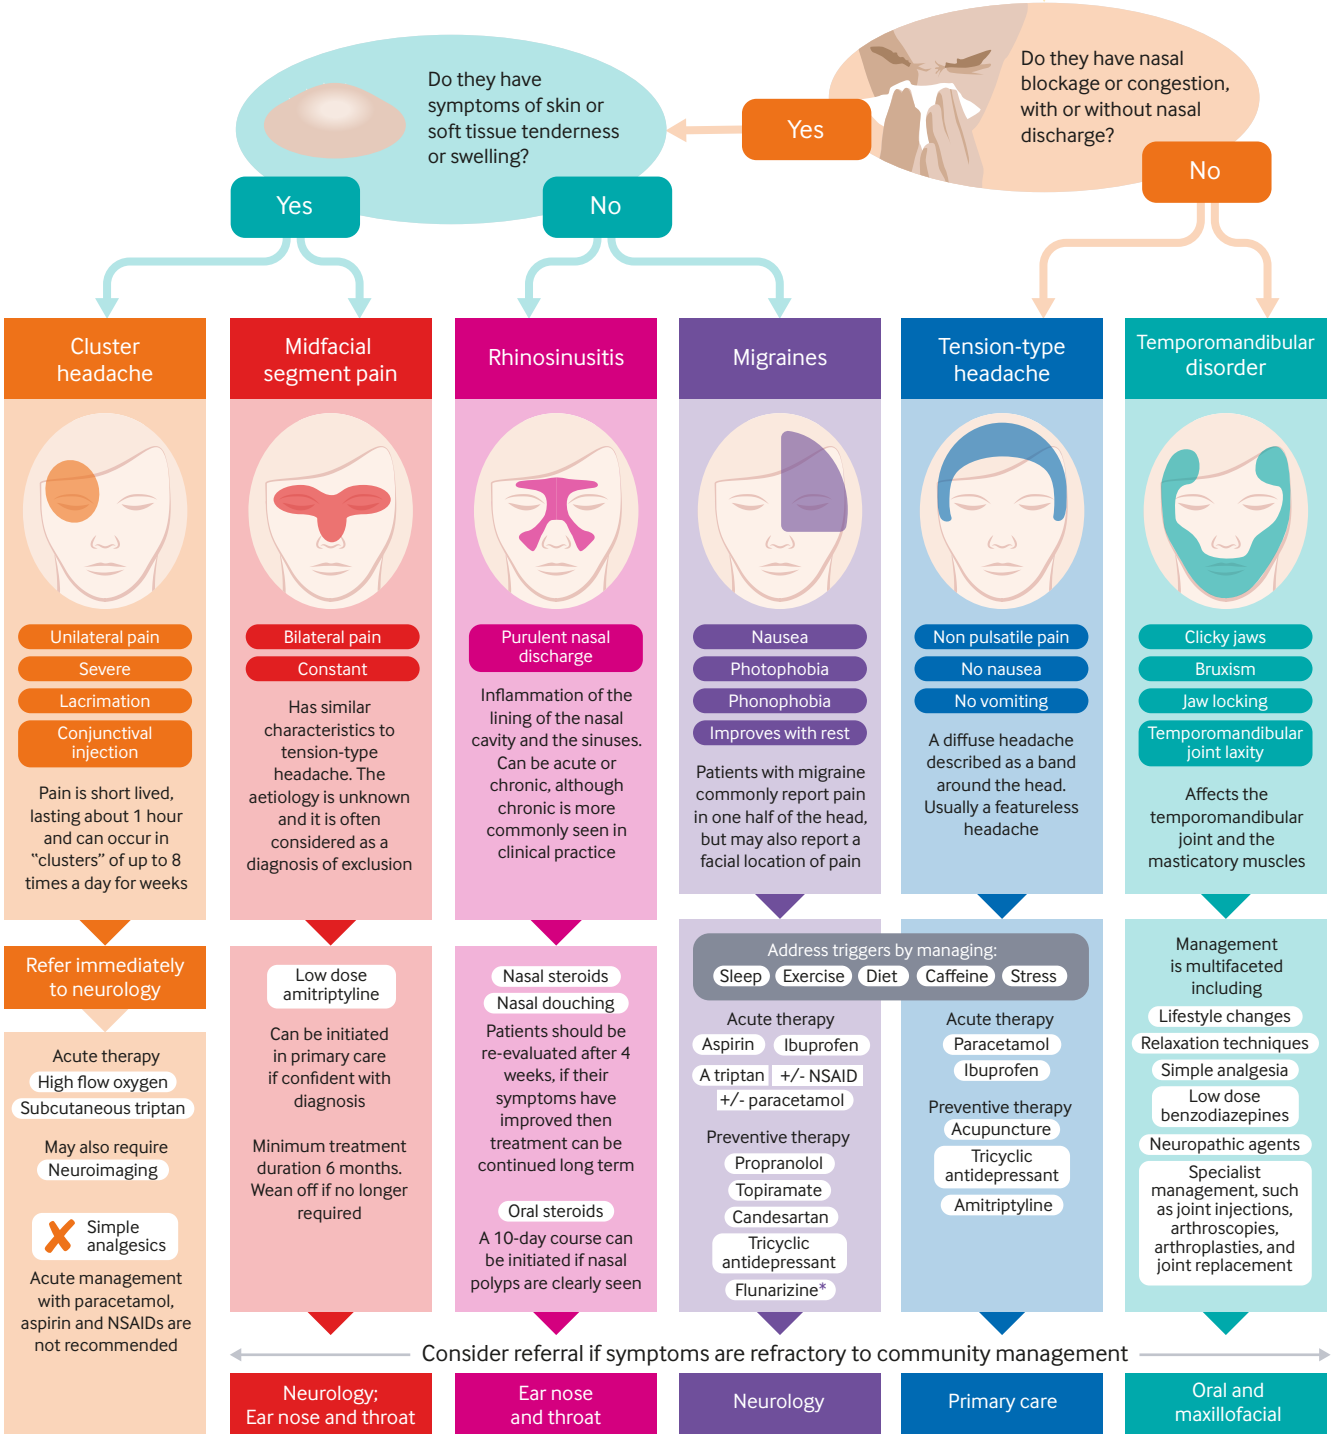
Do they have symptoms of skin or soft tissue tenderness or swelling?

Yes

No

Yes

Do they have nasal blockage or congestion, with or without nasal discharge?

No

Cluster headache

Unilateral pain
Severe
Lacrimation
Conjunctival injection

Pain is short lived, lasting about 1 hour and can occur in "clusters" of up to 8 times a day for weeks

Refer immediately to neurology

Acute therapy
High flow oxygen
Subcutaneous triptan

May also require
Neuroimaging

Simple analgesics

Acute management with paracetamol, aspirin and NSAIDs are not recommended

Midfacial segment pain

Bilateral pain
Constant

Has similar characteristics to tension-type headache. The aetiology is unknown and it is often considered as a diagnosis of exclusion

Low dose amitriptyline

Can be initiated in primary care if confident with diagnosis

Minimum treatment duration 6 months. Wean off if no longer required

Rhinosinusitis

Purulent nasal discharge

Inflammation of the lining of the nasal cavity and the sinuses. Can be acute or chronic, although chronic is more commonly seen in clinical practice

Nasal steroids
Nasal douching

Patients should be re-evaluated after 4 weeks, if their symptoms have improved then treatment can be continued long term

Oral steroids

A 10-day course can be initiated if nasal polyps are clearly seen

Migraines

Nausea
Photophobia
Phonophobia
Improves with rest

Patients with migraine commonly report pain in one half of the head, but may also report a facial location of pain

Address triggers by managing:
Sleep Exercise Diet Caffeine Stress

Acute therapy
Aspirin Ibuprofen
A triptan +/- NSAID
+/- paracetamol

Preventive therapy
Propranolol
Topiramate
Candesartan
Tricyclic antidepressant
Flunarizine*

Tension-type headache

Non pulsatile pain
No nausea
No vomiting

A diffuse headache described as a band around the head. Usually a featureless headache

Acute therapy
Paracetamol
Ibuprofen

Preventive therapy
Acupuncture
Tricyclic antidepressant
Amitriptyline

Temporomandibular disorder

Clicky jaws
Bruxism
Jaw locking
Temporomandibular joint laxity

Affects the temporomandibular joint and the masticatory muscles

Management is multifaceted including
Lifestyle changes
Relaxation techniques
Simple analgesia
Low dose benzodiazepines
Neuropathic agents
Specialist management, such as joint injections, arthroscopies, arthroplasties, and joint replacement

Consider referral if symptoms are refractory to community management

Neurology; Ear nose and throat
Ear nose and throat
Neurology
Primary care
Oral and maxillofacial